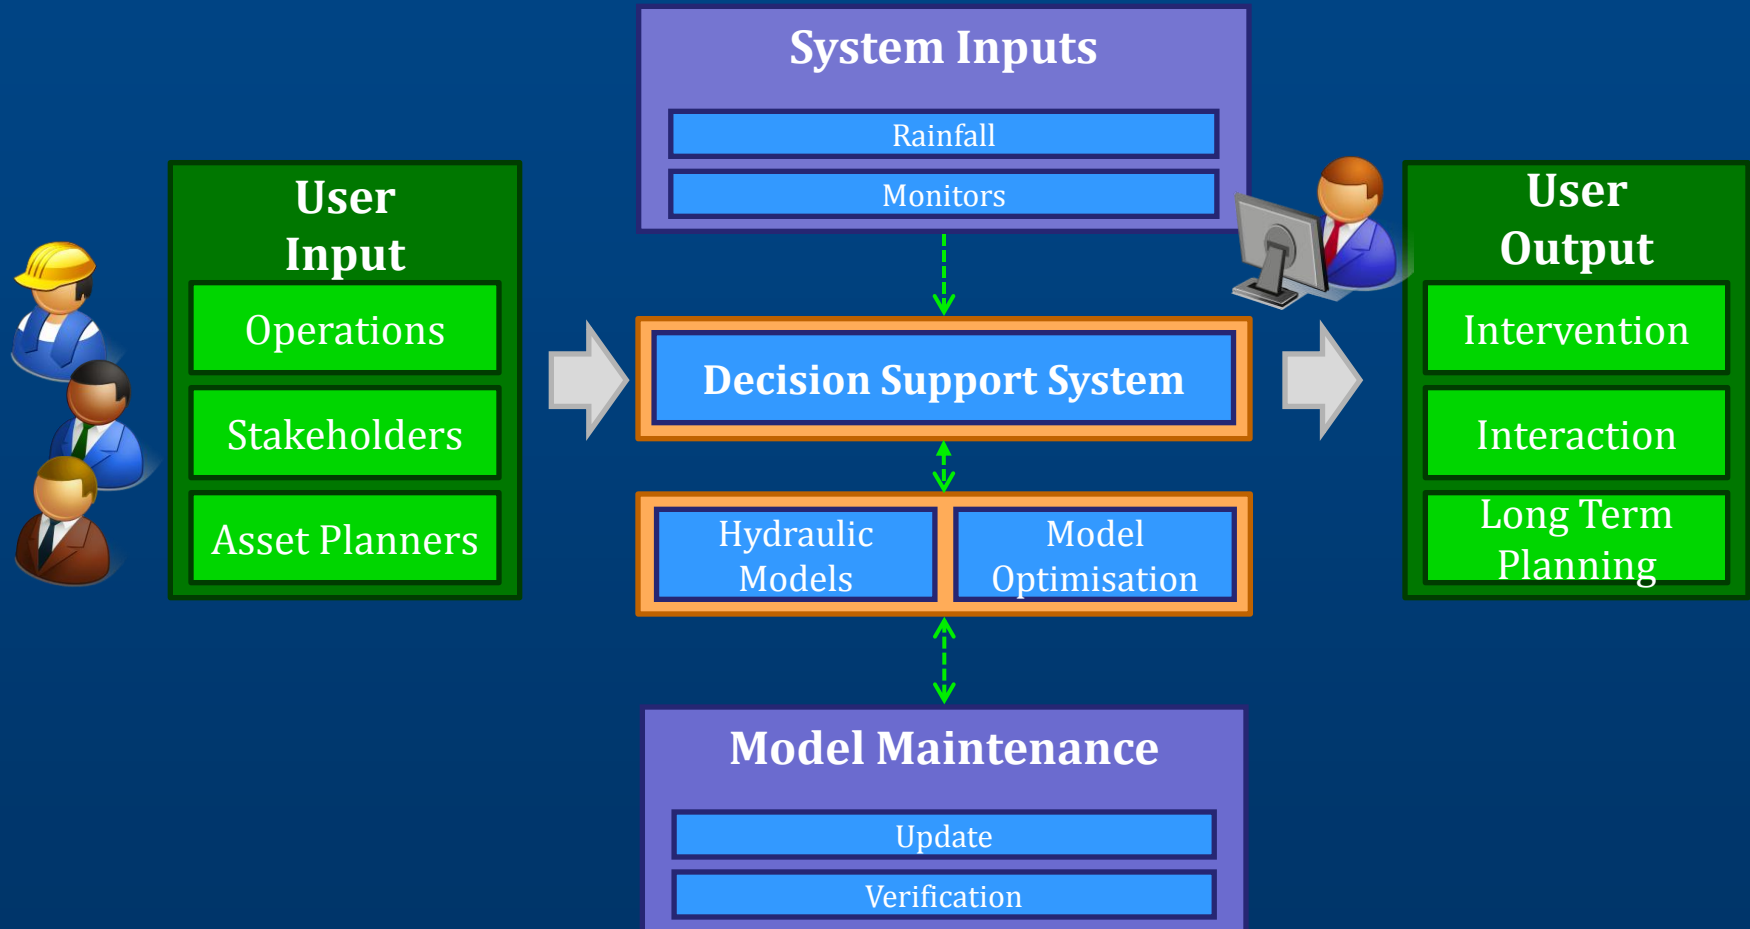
System Inputs

Rainfall

Monitors

User Input

Operations

Stakeholders

Asset Planners

Decision Support System

Hydraulic Models

Model Optimisation

User Output

Intervention

Interaction

Long Term Planning

Model Maintenance

Update

Verification